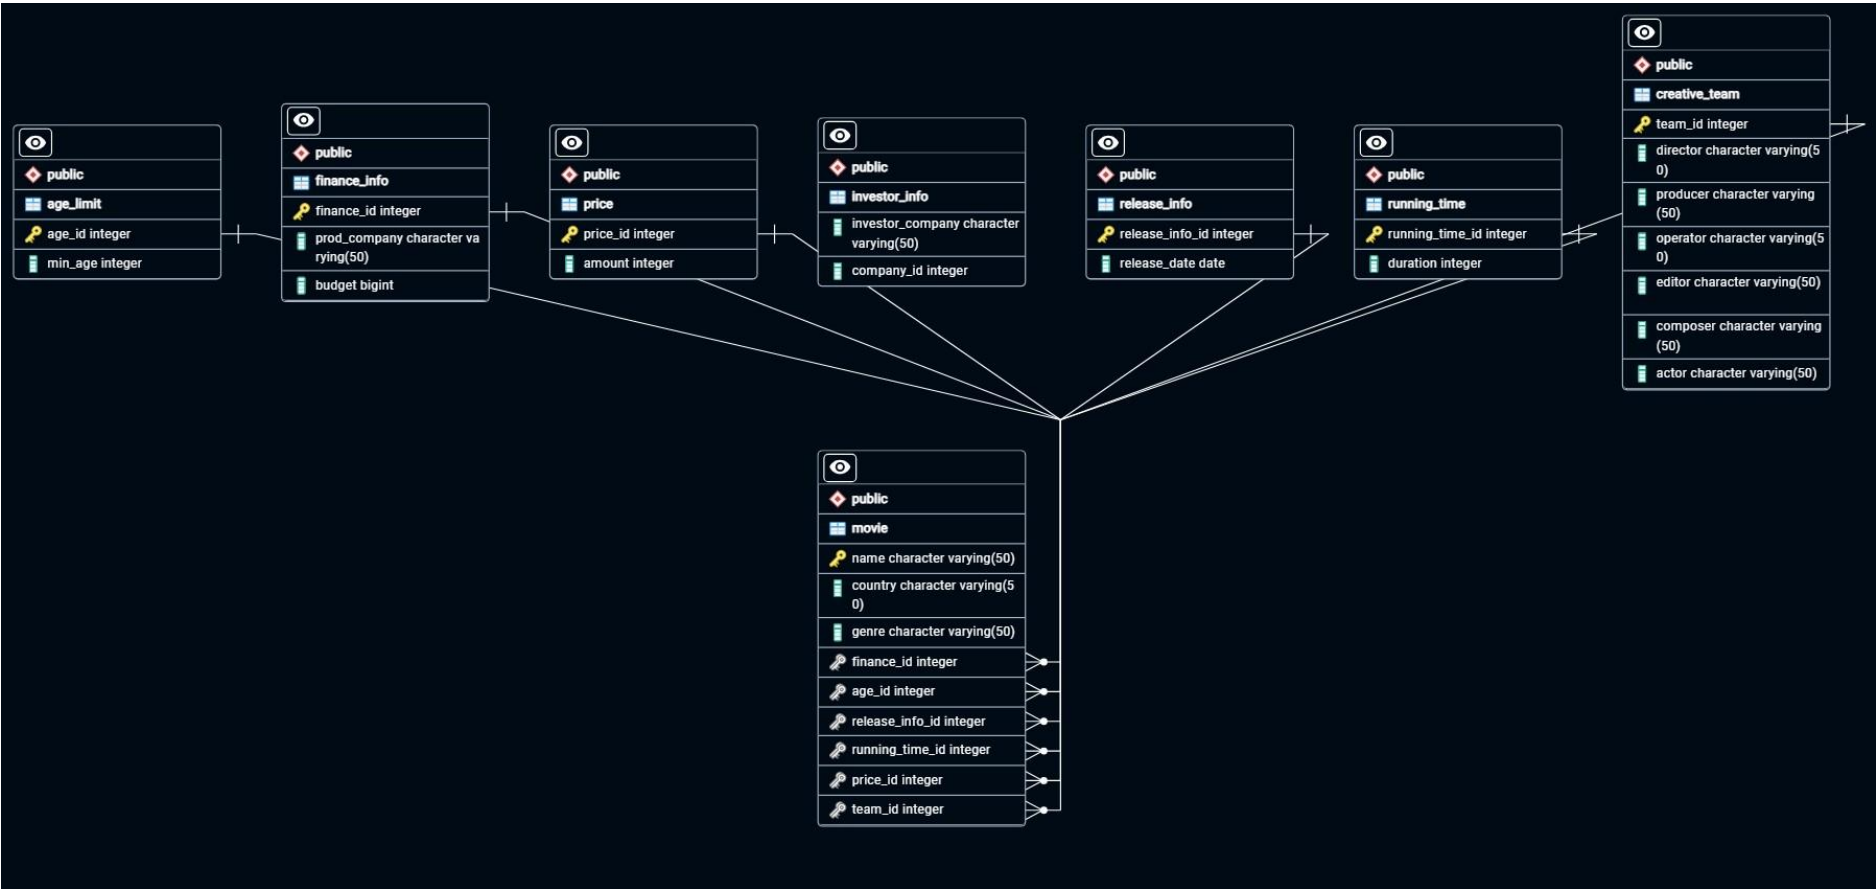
public
age_limit
age_id integer
min_age integer

public
finance_info
finance_id integer
prod_company character varying(50)
budget bigint

public
price
price_id integer
amount integer

public
investor_info
investor_company character varying(50)
company_id integer

public
release_info
release_info_id integer
release_date date

public
running_time
running_time_id integer
duration integer

public
creative_team
team_id integer
director character varying(50)
producer character varying (50)
operator character varying(50)
editor character varying(50)
composer character varying (50)
actor character varying(50)

public
movie
name character varying(50)
country character varying(50)
genre character varying(50)
finance_id integer
age_id integer
release_info_id integer
running_time_id integer
price_id integer
team_id integer